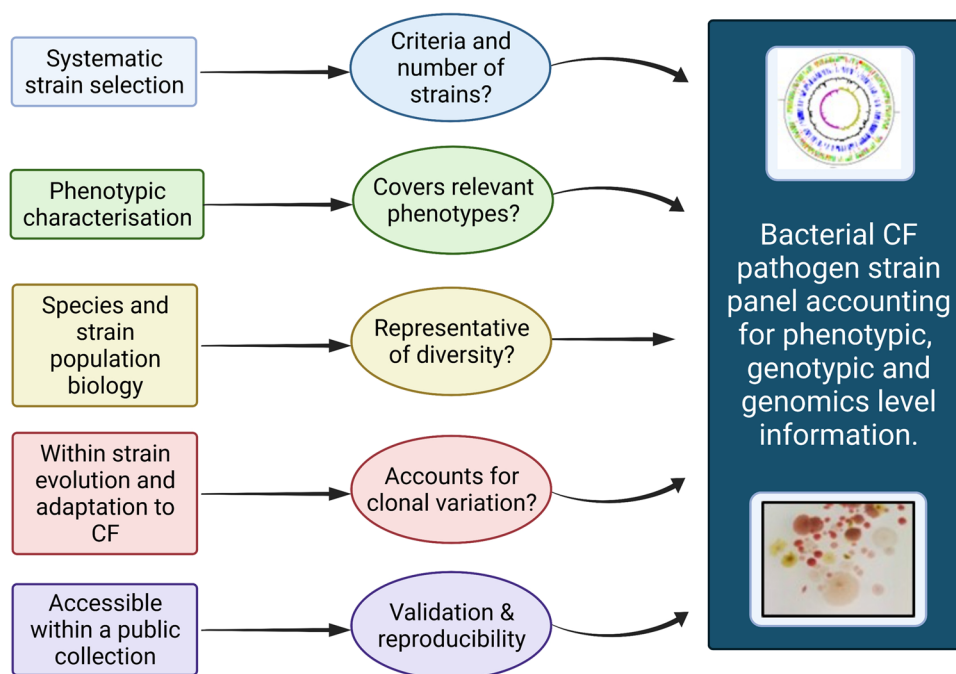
Systematic strain selection

Criteria and number of strains?

Phenotypic characterisation

Covers relevant phenotypes?

Species and strain population biology

Representative of diversity?

Within strain evolution and adaptation to CF

Accounts for clonal variation?

Accessible within a public collection

Validation & reproducibility

Bacterial CF pathogen strain panel accounting for phenotypic, genotypic and genomics level information.